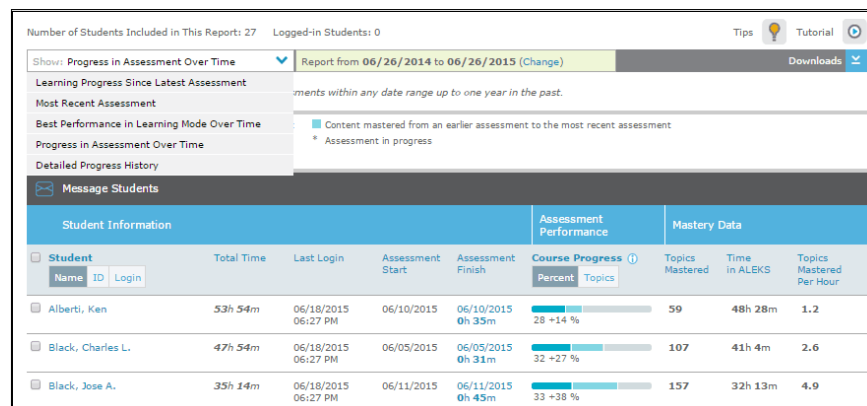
Number of Students Included in This Report: 27 Logged-in Students: 0

Tips Tutorial

Show: Progress in Assessment Over Time

Report from 06/26/2014 to 06/26/2015 (Change)

Downloads

Learning Progress Since Latest Assessment
Most Recent Assessment
Best Performance in Learning Mode Over Time
Progress in Assessment Over Time
Detailed Progress History

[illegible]ments within any date range up to one year in the past.

Content mastered from an earlier assessment to the most recent assessment
* Assessment in progress

Message Students

| Student Information | | | | | Assessment Performance | Mastery Data | | |
|---|---|---|---|---|---|---|---|---|
| Student (Name ID Login) | Total Time | Last Login | Assessment Start | Assessment Finish | Course Progress (Percent Topics) | Topics Mastered | Time in ALEKS | Topics Mastered Per Hour |
| Alberti, Ken | 53h 54m | 06/18/2015 06:27 PM | 06/10/2015 | 06/10/2015 0h 35m | 28 +14 % | 59 | 48h 28m | 1.2 |
| Black, Charles L. | 47h 54m | 06/18/2015 06:27 PM | 06/05/2015 | 06/05/2015 0h 31m | 32 +27 % | 107 | 41h 4m | 2.6 |
| Black, Jose A. | 35h 14m | 06/18/2015 06:27 PM | 06/11/2015 | 06/11/2015 0h 45m | 33 +38 % | 157 | 32h 13m | 4.9 |